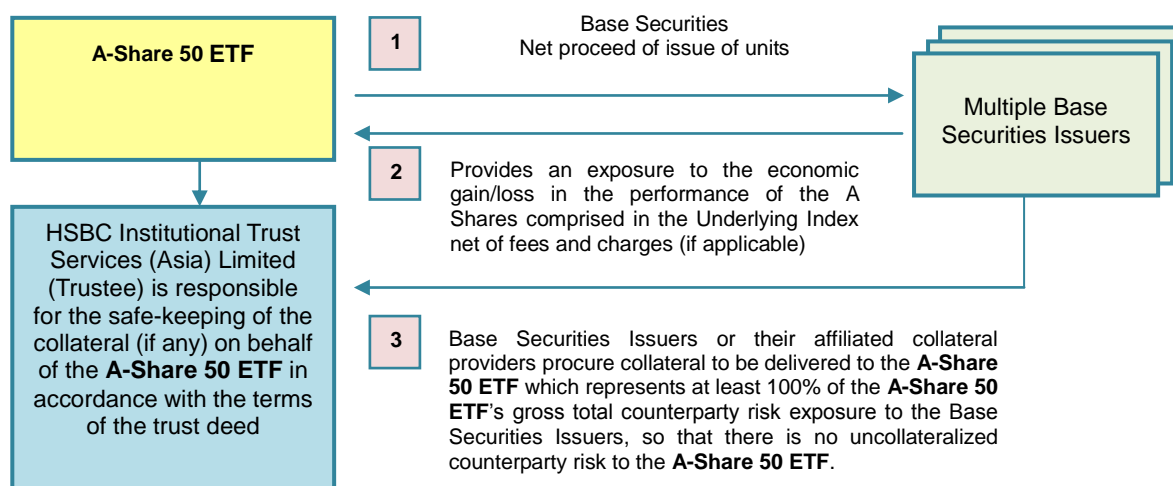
A-Share 50 ETF

1

Base Securities
Net proceed of issue of units

Multiple Base Securities Issuers

2

Provides an exposure to the economic gain/loss in the performance of the A Shares comprised in the Underlying Index net of fees and charges (if applicable)

HSBC Institutional Trust Services (Asia) Limited (Trustee) is responsible for the safe-keeping of the collateral (if any) on behalf of the **A-Share 50 ETF** in accordance with the terms of the trust deed

3

Base Securities Issuers or their affiliated collateral providers procure collateral to be delivered to the **A-Share 50 ETF** which represents at least 100% of the **A-Share 50 ETF**'s gross total counterparty risk exposure to the Base Securities Issuers, so that there is no uncollateralized counterparty risk to the **A-Share 50 ETF**.